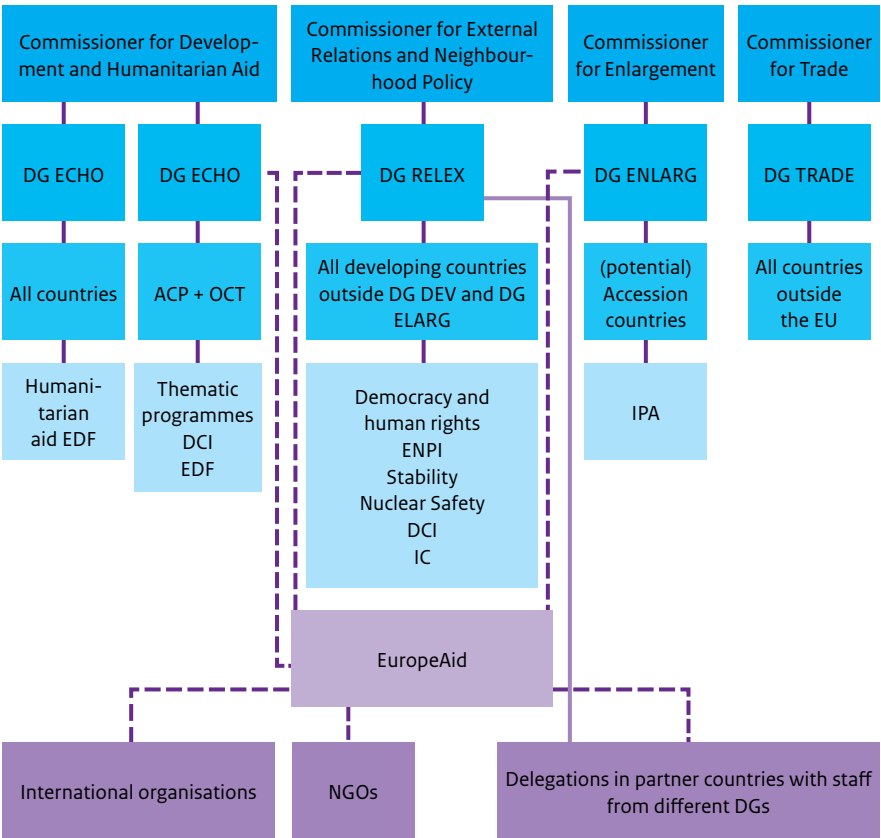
Commissioner for Development and Humanitarian Aid

Commissioner for External Relations and Neighbourhood Policy

Commissioner for Enlargement

Commissioner for Trade

DG ECHO

DG ECHO

DG RELEX

DG ENLARG

DG TRADE

All countries

ACP + OCT

All developing countries outside DG DEV and DG ELARG

(potential) Accession countries

All countries outside the EU

Humanitarian aid EDF

Thematic programmes DCI EDF

Democracy and human rights ENPI Stability Nuclear Safety DCI IC

IPA

EuropeAid

International organisations

NGOs

Delegations in partner countries with staff from different DGs